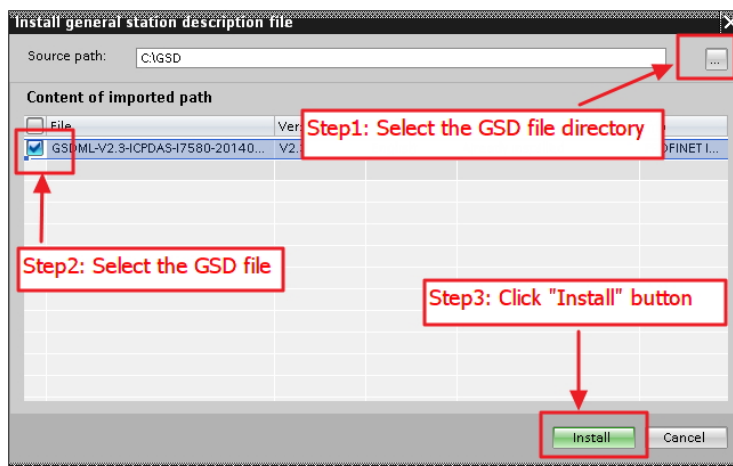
Install general station description file

Source path: C:\GSD ...

Content of imported path

| File | Ver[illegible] | | | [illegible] |
|---|---|---|---|---|
| GSDML-V2.3-ICPDAS-I7580-20140... | V2.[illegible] | | | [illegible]OFINET I... |

Step1: Select the GSD file directory

Step2: Select the GSD file

Step3: Click "Install" button

Install Cancel